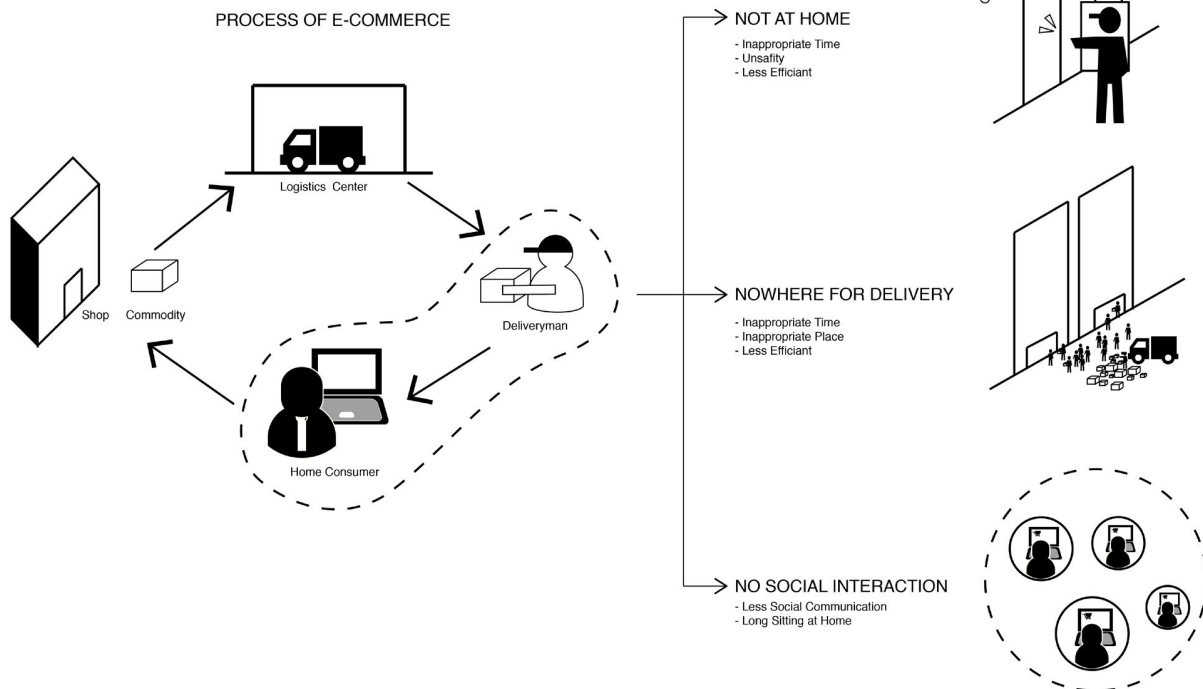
PROCESS OF E-COMMERCE

Logistics Center

Shop

Commodity

Deliveryman

Home Consumer

NOT AT HOME
- Inappropriate Time
- Unsafity
- Less Efficiant

NOWHERE FOR DELIVERY
- Inappropriate Time
- Inappropriate Place
- Less Efficiant

NO SOCIAL INTERACTION
- Less Social Communication
- Long Sitting at Home